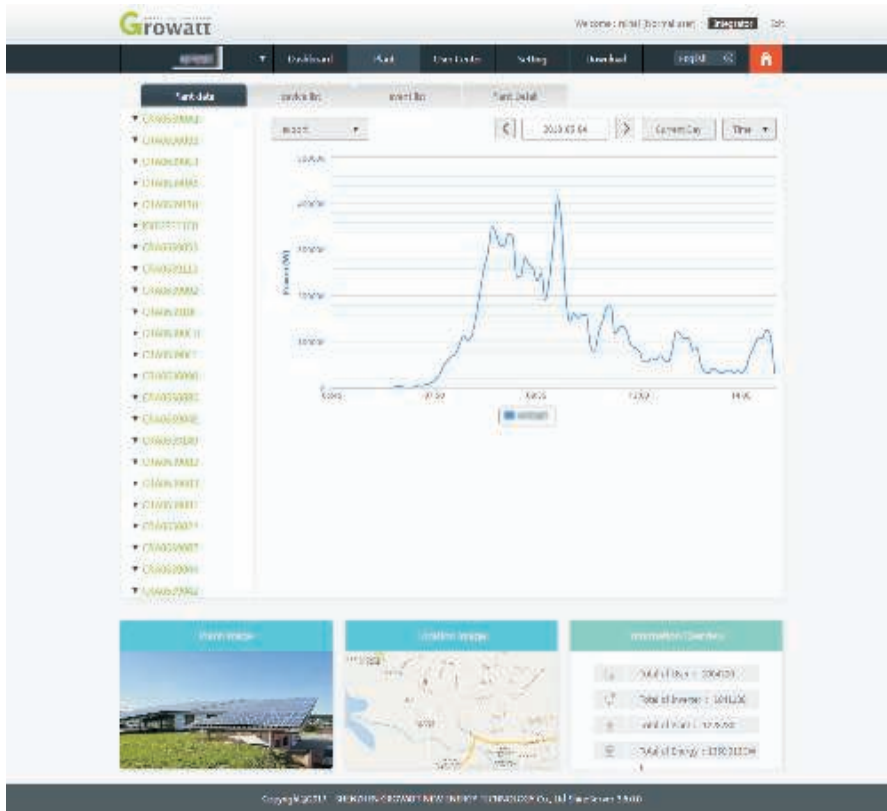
Growatt

Welcome : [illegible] (Normal user) Integrator Exit

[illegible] Dashboard Plant User Center Setting Download English

Plant data Device list Event list Plant Detail

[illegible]
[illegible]
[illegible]
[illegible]
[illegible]
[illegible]
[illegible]
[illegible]
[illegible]
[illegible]
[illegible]
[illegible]
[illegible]
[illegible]
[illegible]
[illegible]
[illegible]
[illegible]
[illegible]
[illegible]
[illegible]
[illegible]
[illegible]
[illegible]

export 2013-03-04 Current Day Time

Power (W)

06:00 07:30 09:00 12:00 14:00

export

Plant Image Location Image Information Overview

Total of Plant : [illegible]
Total of Inverter : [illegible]
Total of Plant : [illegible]
Total of Energy : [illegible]

Copyright©2013 SHENZHEN GROWATT NEW ENERGY TECHNOLOGY Co.,Ltd Time Zone: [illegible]